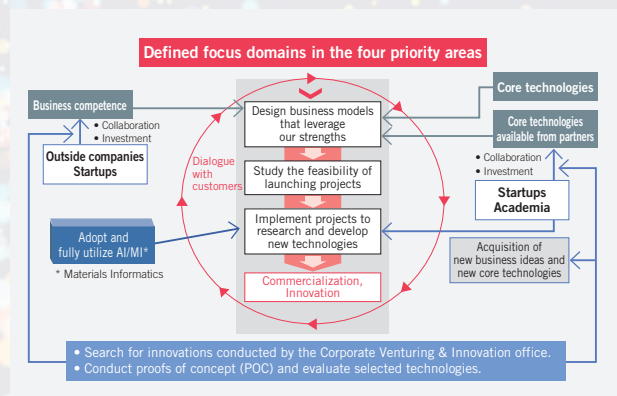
Defined focus domains in the four priority areas

Business competence

• Collaboration
• Investment

Outside companies
Startups

Design business models that leverage our strengths

Dialogue with customers

Study the feasibility of launching projects

Implement projects to research and develop new technologies

Commercialization, Innovation

Core technologies

Core technologies available from partners

• Collaboration
• Investment

Startups
Academia

Adopt and fully utilize AI/MI*

* Materials Informatics

Acquisition of new business ideas and new core technologies

• Search for innovations conducted by the Corporate Venturing & Innovation office.
• Conduct proofs of concept (POC) and evaluate selected technologies.